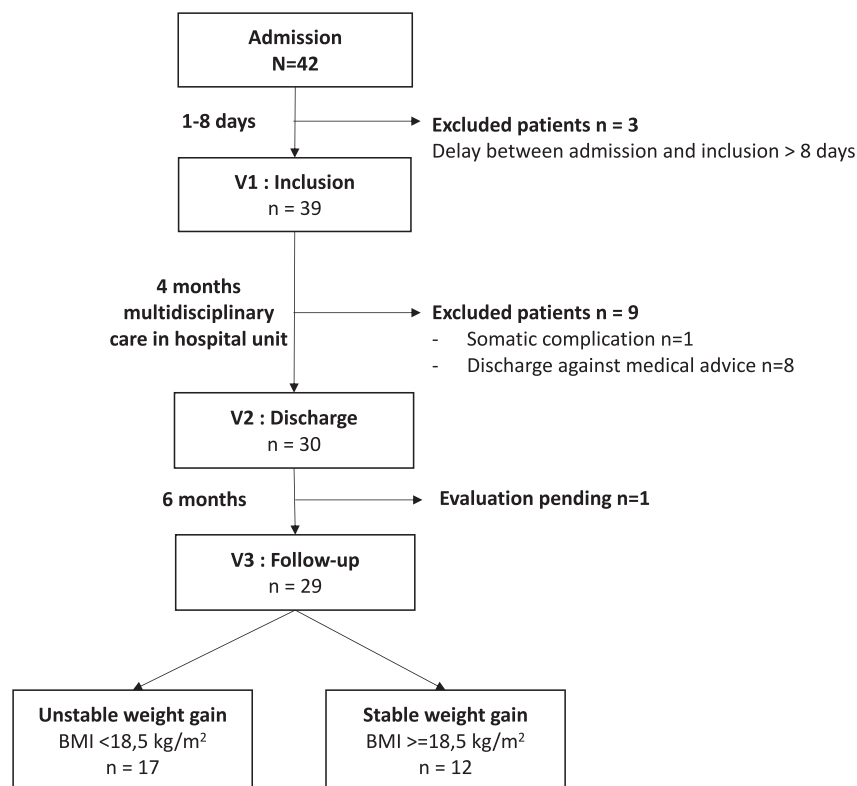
Admission
N=42

1-8 days

Excluded patients n = 3
Delay between admission and inclusion > 8 days

V1 : Inclusion
n = 39

4 months multidisciplinary care in hospital unit

Excluded patients n = 9
- Somatic complication n=1
- Discharge against medical advice n=8

V2 : Discharge
n = 30

6 months

Evaluation pending n=1

V3 : Follow-up
n = 29

Unstable weight gain
BMI <18,5 kg/m$^2$
n = 17

Stable weight gain
BMI >=18,5 kg/m$^2$
n = 12